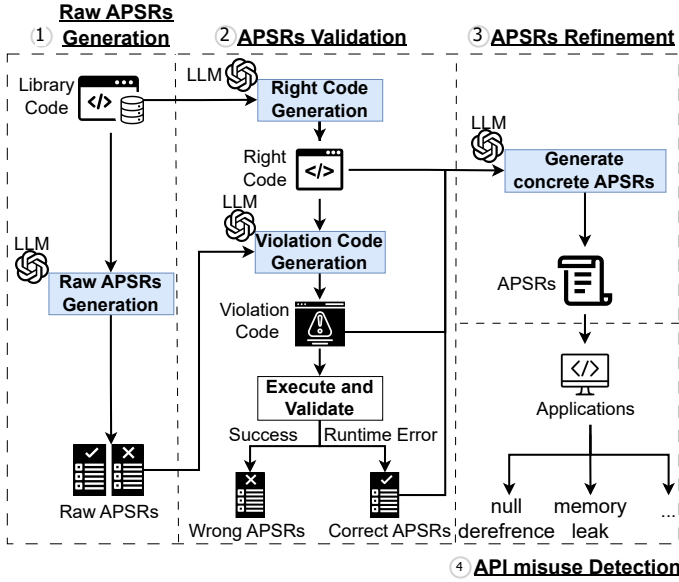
1 Raw APSRs Generation

2 APSRs Validation

3 APSRs Refinement

Library Code

LLM

Right Code Generation

Right Code

LLM

Generate concrete APSRs

LLM

Violation Code Generation

LLM

Raw APSRs Generation

APSRs

Violation Code

Execute and Validate

Applications

Success

Runtime Error

Raw APSRs

Wrong APSRs

Correct APSRs

null derefrence

memory leak

...

4 API misuse Detection